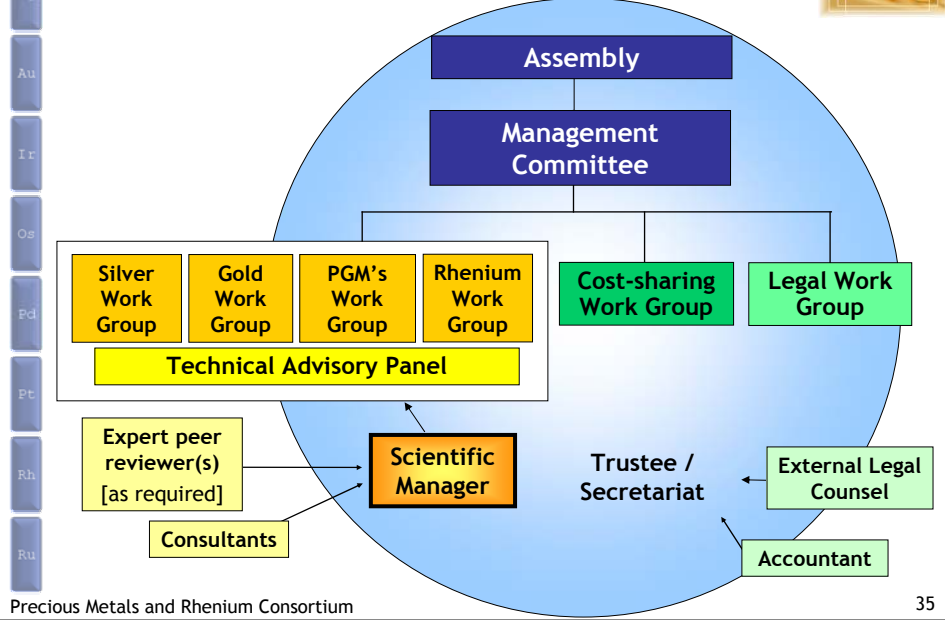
Au
Ir
Os
Pd
Pt
Rh
Ru

Assembly

Management Committee

Silver Work Group

Gold Work Group

PGM's Work Group

Rhenium Work Group

Technical Advisory Panel

Cost-sharing Work Group

Legal Work Group

Expert peer reviewer(s) [as required]

Scientific Manager

Trustee / Secretariat

External Legal Counsel

Consultants

Accountant

Precious Metals and Rhenium Consortium

35